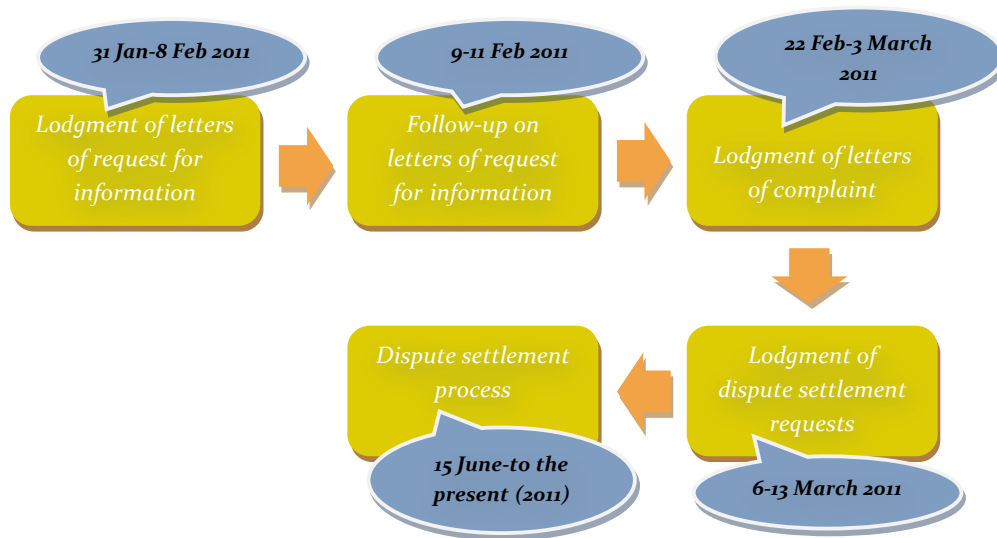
31 Jan-8 Feb 2011

Lodgment of letters of request for information

9-11 Feb 2011

Follow-up on letters of request for information

22 Feb-3 March 2011

Lodgment of letters of complaint

Lodgment of dispute settlement requests

6-13 March 2011

Dispute settlement process

15 June-to the present (2011)